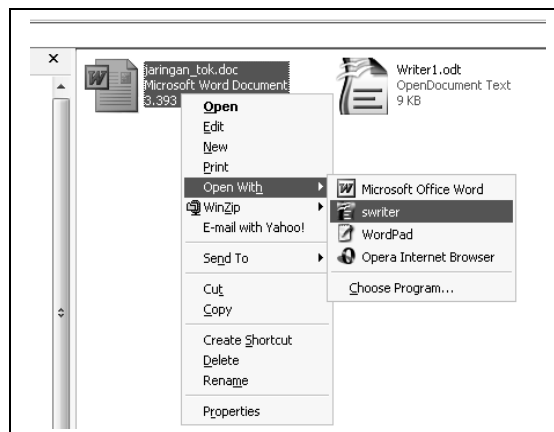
×

jaringan_tok.doc
Microsoft Word Document
3.393

Writer1.odt
OpenDocument Text
9 KB

Open
Edit
New
Print
Open With
WinZip
E-mail with Yahoo!
Send To
Cut
Copy
Create Shortcut
Delete
Rename
Properties

Microsoft Office Word
swriter
WordPad
Opera Internet Browser
Choose Program...